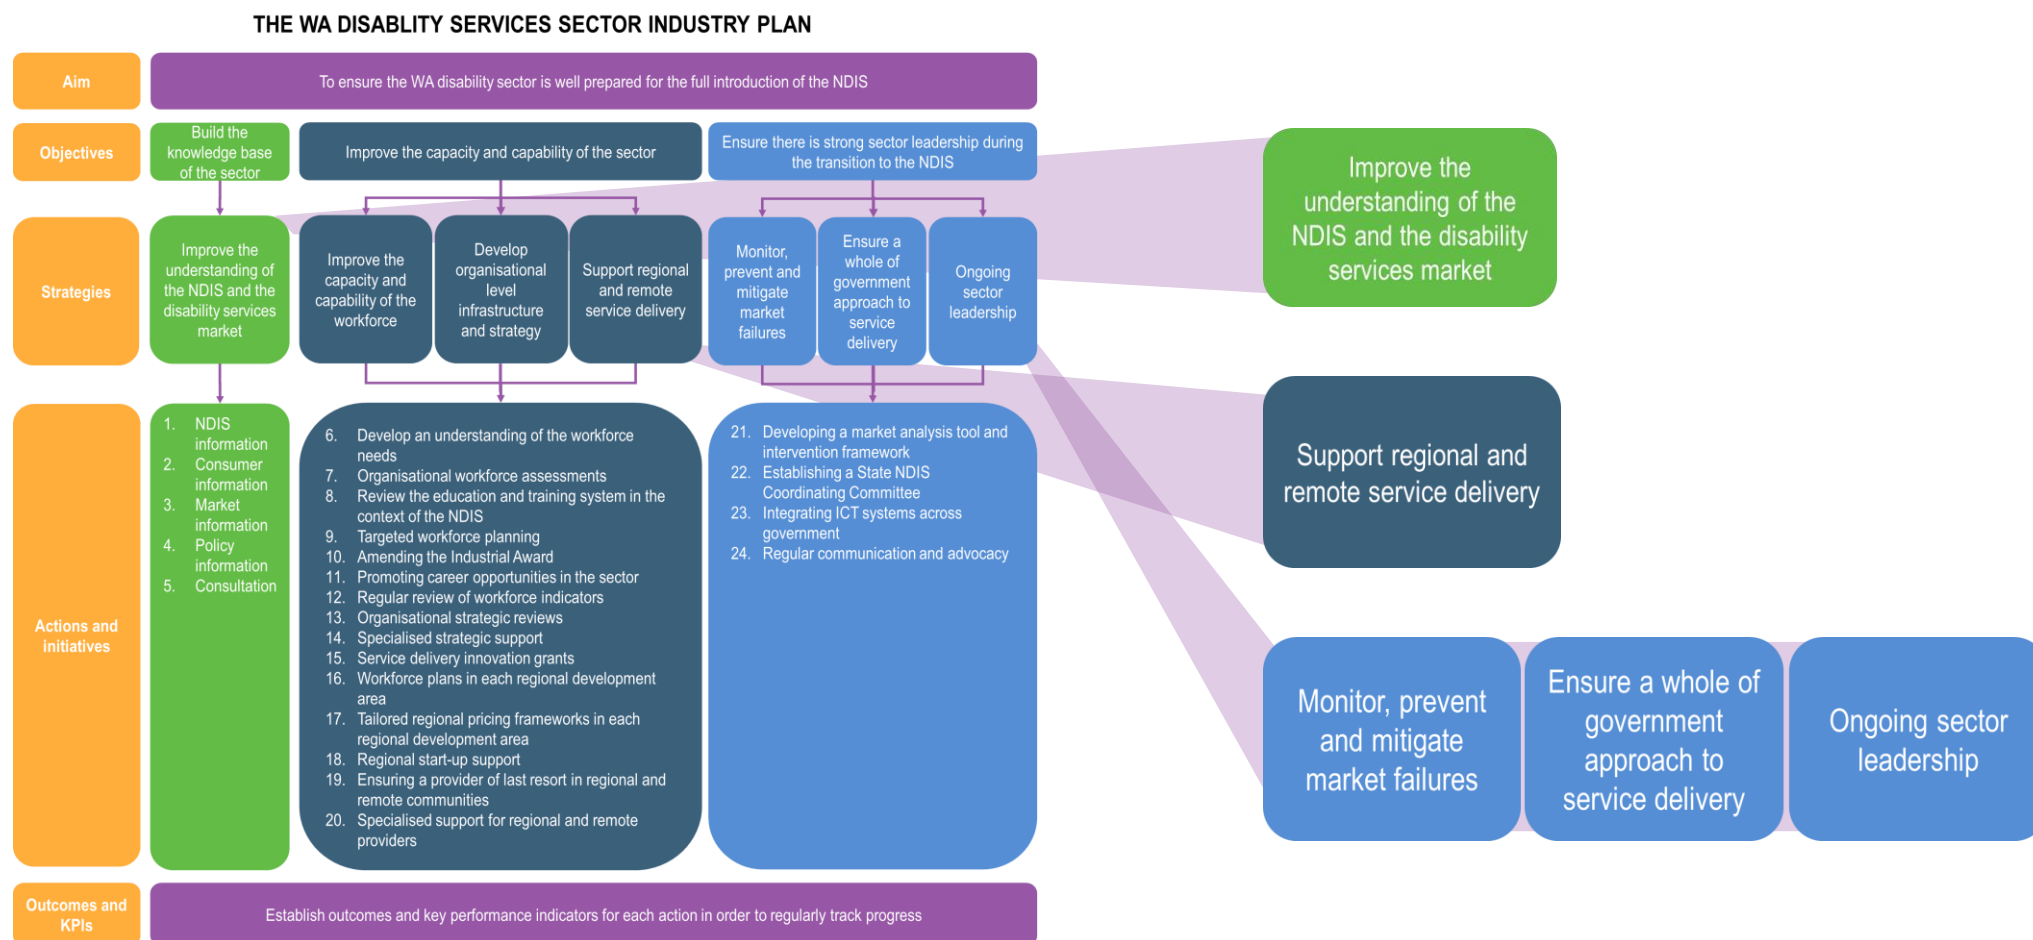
THE WA DISABILITY SERVICES SECTOR INDUSTRY PLAN

Aim

To ensure the WA disability sector is well prepared for the full introduction of the NDIS

Objectives

Build the knowledge base of the sector

Improve the capacity and capability of the sector

Ensure there is strong sector leadership during the transition to the NDIS

Strategies

Improve the understanding of the NDIS and the disability services market

Improve the capacity and capability of the workforce

Develop organisational level infrastructure and strategy

Support regional and remote service delivery

Monitor, prevent and mitigate market failures

Ensure a whole of government approach to service delivery

Ongoing sector leadership

Actions and initiatives

1. NDIS information
2. Consumer information
3. Market information
4. Policy information
5. Consultation

6. Develop an understanding of the workforce needs
7. Organisational workforce assessments
8. Review the education and training system in the context of the NDIS
9. Targeted workforce planning
10. Amending the Industrial Award
11. Promoting career opportunities in the sector
12. Regular review of workforce indicators
13. Organisational strategic reviews
14. Specialised strategic support
15. Service delivery innovation grants
16. Workforce plans in each regional development area
17. Tailored regional pricing frameworks in each regional development area
18. Regional start-up support
19. Ensuring a provider of last resort in regional and remote communities
20. Specialised support for regional and remote providers

21. Developing a market analysis tool and intervention framework
22. Establishing a State NDIS Coordinating Committee
23. Integrating ICT systems across government
24. Regular communication and advocacy

Outcomes and KPIs

Establish outcomes and key performance indicators for each action in order to regularly track progress

Improve the understanding of the NDIS and the disability services market

Support regional and remote service delivery

Monitor, prevent and mitigate market failures

Ensure a whole of government approach to service delivery

Ongoing sector leadership